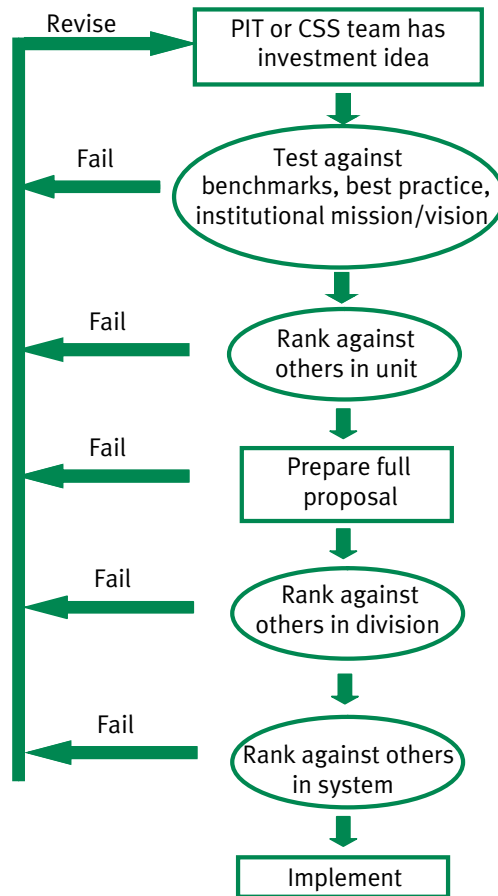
Revise

PIT or CSS team has investment idea

Fail

Test against benchmarks, best practice, institutional mission/vision

Fail

Rank against others in unit

Fail

Prepare full proposal

Fail

Rank against others in division

Fail

Rank against others in system

Implement